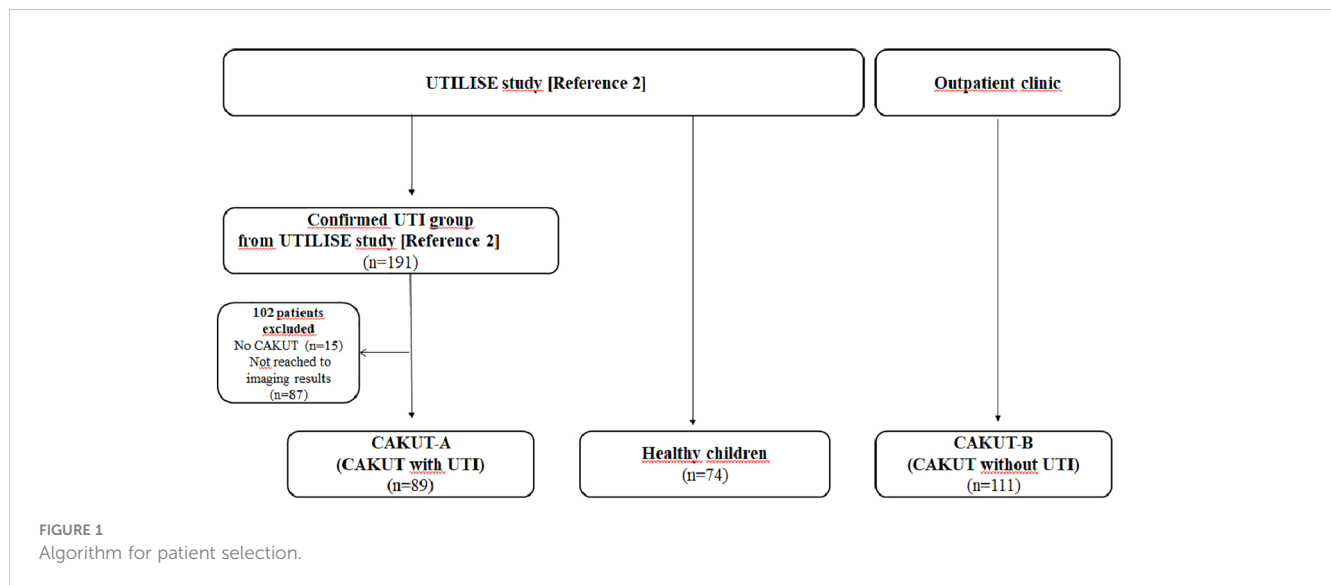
UTILISE study [Reference 2]

Outpatient clinic

Confirmed UTI group from UTILISE study [Reference 2] (n=191)

102 patients excluded
No CAKUT (n=15)
Not reached to imaging results (n=87)

CAKUT-A (CAKUT with UTI) (n=89)

Healthy children (n=74)

CAKUT-B (CAKUT without UTI) (n=111)

FIGURE 1
Algorithm for patient selection.